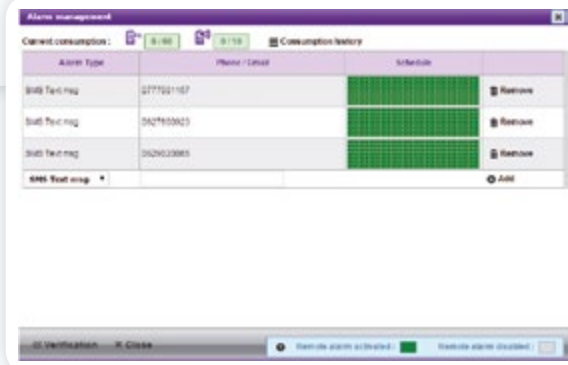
Alarm management

Current consumption : 0 / 60 0 / 15 Consumption history

| Alarm Type | Phone / Email | Schedule | |
|---|---|---|---|
| SMS Text msg | 0777001107 | | Remove |
| SMS Text msg | 0627055023 | | Remove |
| SMS Text msg | 0629020065 | | Remove |
| SMS Text msg ▼ | | | Add |

Verification × Close

Remote alarm activated : Remote alarm disabled :